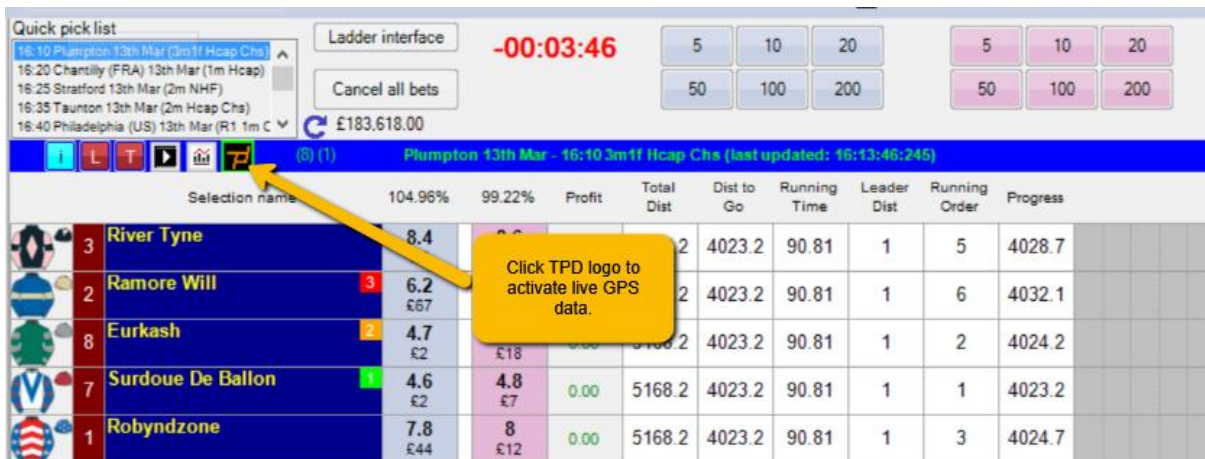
Quick pick list
16:10 Plumpton 13th Mar (3m1f Hcap Chs)
16:20 Chantilly (FRA) 13th Mar (1m Hcap)
16:25 Stratford 13th Mar (2m NHF)
16:35 Taunton 13th Mar (2m Hcap Chs)
16:40 Philadelphia (US) 13th Mar (R1 1m C

Ladder interface

Cancel all bets

£183,618.00

-00:03:46

| 5 | 10 | 20 |
|---|---|---|
| 50 | 100 | 200 |

| 5 | 10 | 20 |
|---|---|---|
| 50 | 100 | 200 |

i L T

(8) (1)

Plumpton 13th Mar - 16:10 3m1f Hcap Chs (last updated: 16:13:46:245)

| | Selection name | 104.96% | 99.22% | Profit | Total Dist | Dist to Go | Running Time | Leader Dist | Running Order | Progress |
|---|---|---|---|---|---|---|---|---|---|---|
| 3 | River Tyne | 8.4 | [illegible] | | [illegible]2 | 4023.2 | 90.81 | 1 | 5 | 4028.7 |
| 2 | Ramore Will 3 | 6.2 £67 | | | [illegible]2 | 4023.2 | 90.81 | 1 | 6 | 4032.1 |
| 8 | Eurkash 2 | 4.7 £2 | £18 | | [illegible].2 | 4023.2 | 90.81 | 1 | 2 | 4024.2 |
| 7 | Surdoue De Ballon 1 | 4.6 £2 | 4.8 £7 | 0.00 | 5168.2 | 4023.2 | 90.81 | 1 | 1 | 4023.2 |
| 1 | Robyndzone | 7.8 £44 | 8 £12 | 0.00 | 5168.2 | 4023.2 | 90.81 | 1 | 3 | 4024.7 |

Click TPD logo to activate live GPS data.